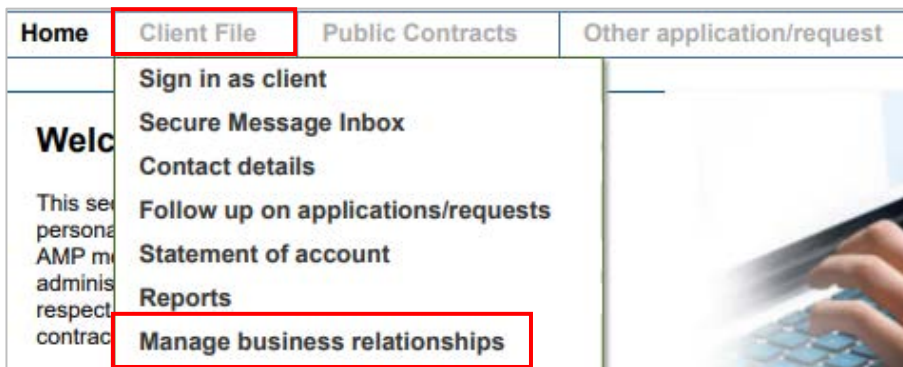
Home Client File Public Contracts Other application/request

Sign in as client
Secure Message Inbox
Contact details
Follow up on applications/requests
Statement of account
Reports
Manage business relationships

Welc

This se
persona
AMP m
adminis
respect
contrac